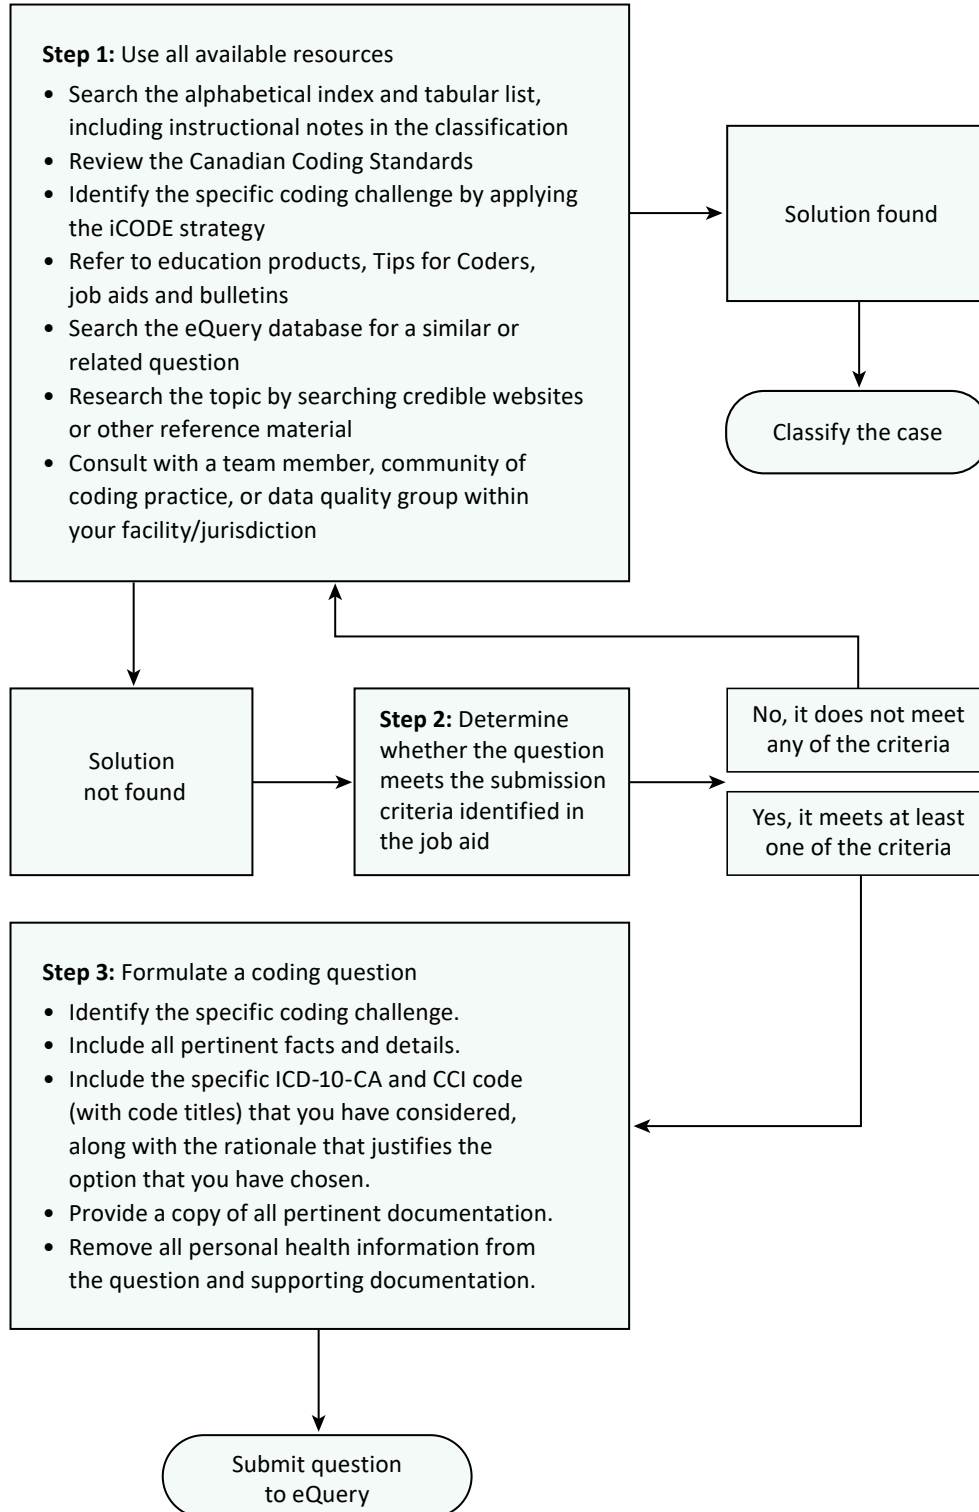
**Step 1:** Use all available resources

- Search the alphabetical index and tabular list, including instructional notes in the classification
- Review the Canadian Coding Standards
- Identify the specific coding challenge by applying the iCODE strategy
- Refer to education products, Tips for Coders, job aids and bulletins
- Search the eQuery database for a similar or related question
- Research the topic by searching credible websites or other reference material
- Consult with a team member, community of coding practice, or data quality group within your facility/jurisdiction

Solution found

Classify the case

Solution not found

**Step 2:** Determine whether the question meets the submission criteria identified in the job aid

No, it does not meet any of the criteria

Yes, it meets at least one of the criteria

**Step 3:** Formulate a coding question

- Identify the specific coding challenge.
- Include all pertinent facts and details.
- Include the specific ICD-10-CA and CCI code (with code titles) that you have considered, along with the rationale that justifies the option that you have chosen.
- Provide a copy of all pertinent documentation.
- Remove all personal health information from the question and supporting documentation.

Submit question to eQuery